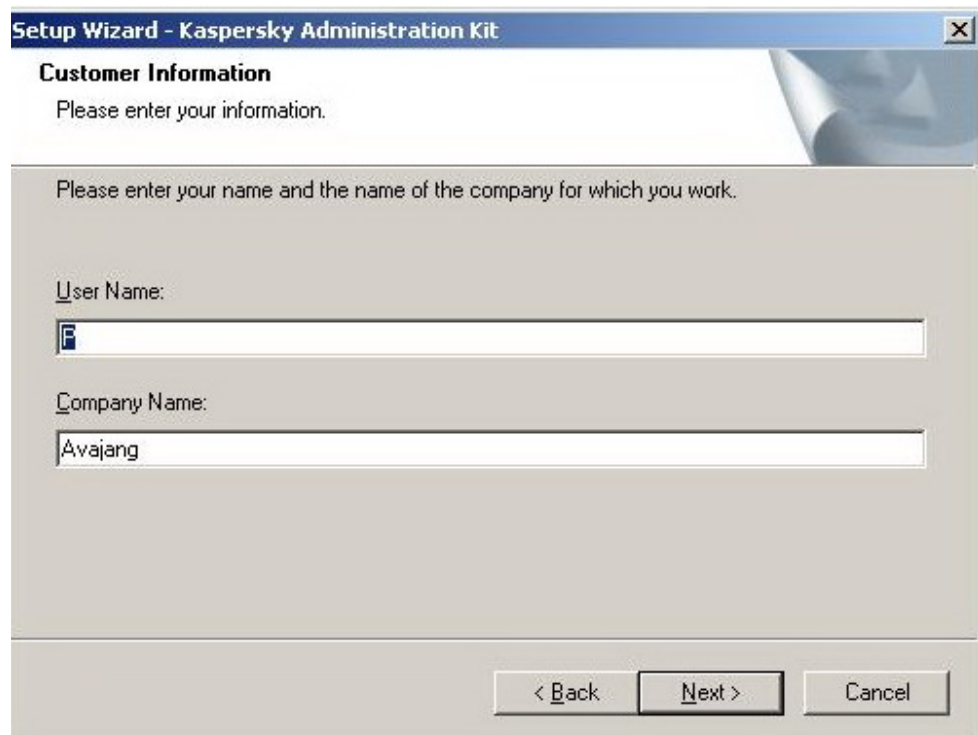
Setup Wizard - Kaspersky Administration Kit

Customer Information

Please enter your information.

Please enter your name and the name of the company for which you work.

User Name:

F

Company Name:

Avajang

< Back

Next >

Cancel